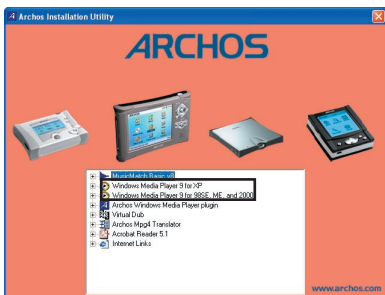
Archos Installation Utility

ARCHOS

MusicMatch Basic v8
Windows Media Player 9 for XP
Windows Media Player 9 for 98SE, ME, and 2000
Archos Windows Media Player plugin
Virtual Dub
Archos Mpg4 Translator
Acrobat Reader 5.1
Internet Links

www.archos.com